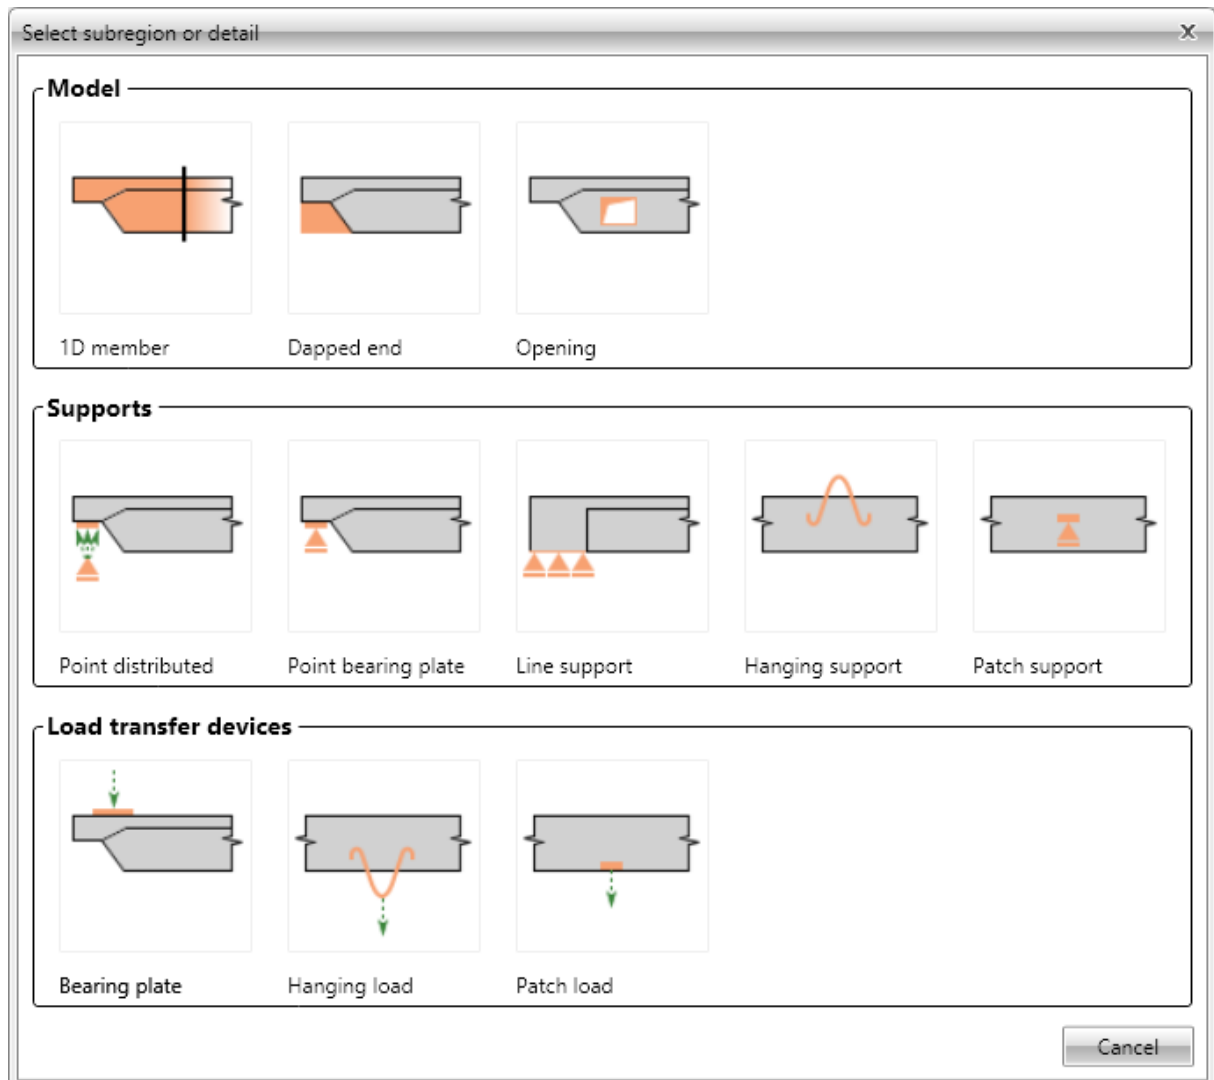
Select subregion or detail

X

Model

1D member

Dapped end

Opening

Supports

Point distributed

Point bearing plate

Line support

Hanging support

Patch support

Load transfer devices

Bearing plate

Hanging load

Patch load

Cancel